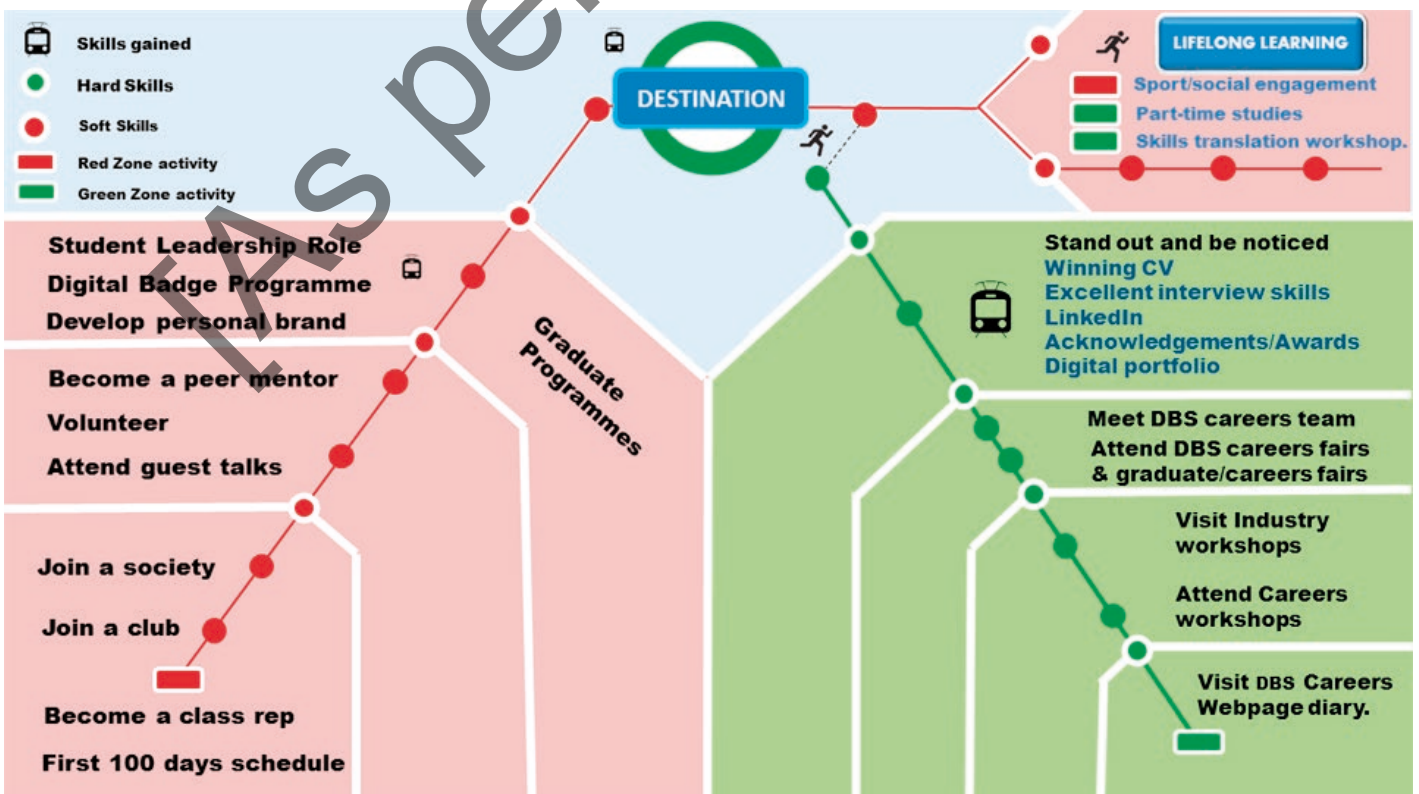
IAS pe

Skills gained

Hard Skills

Soft Skills

Red Zone activity

Green Zone activity

DESTINATION

LIFELONG LEARNING

Sport/social engagement

Part-time studies

Skills translation workshop.

Student Leadership Role

Digital Badge Programme

Develop personal brand

Become a peer mentor

Volunteer

Attend guest talks

Join a society

Join a club

Become a class rep

First 100 days schedule

Graduate Programmes

Stand out and be noticed

Winning CV

Excellent interview skills

LinkedIn

Acknowledgements/Awards

Digital portfolio

Meet DBS careers team

Attend DBS careers fairs & graduate/careers fairs

Visit Industry workshops

Attend Careers workshops

Visit DBS Careers Webpage diary.